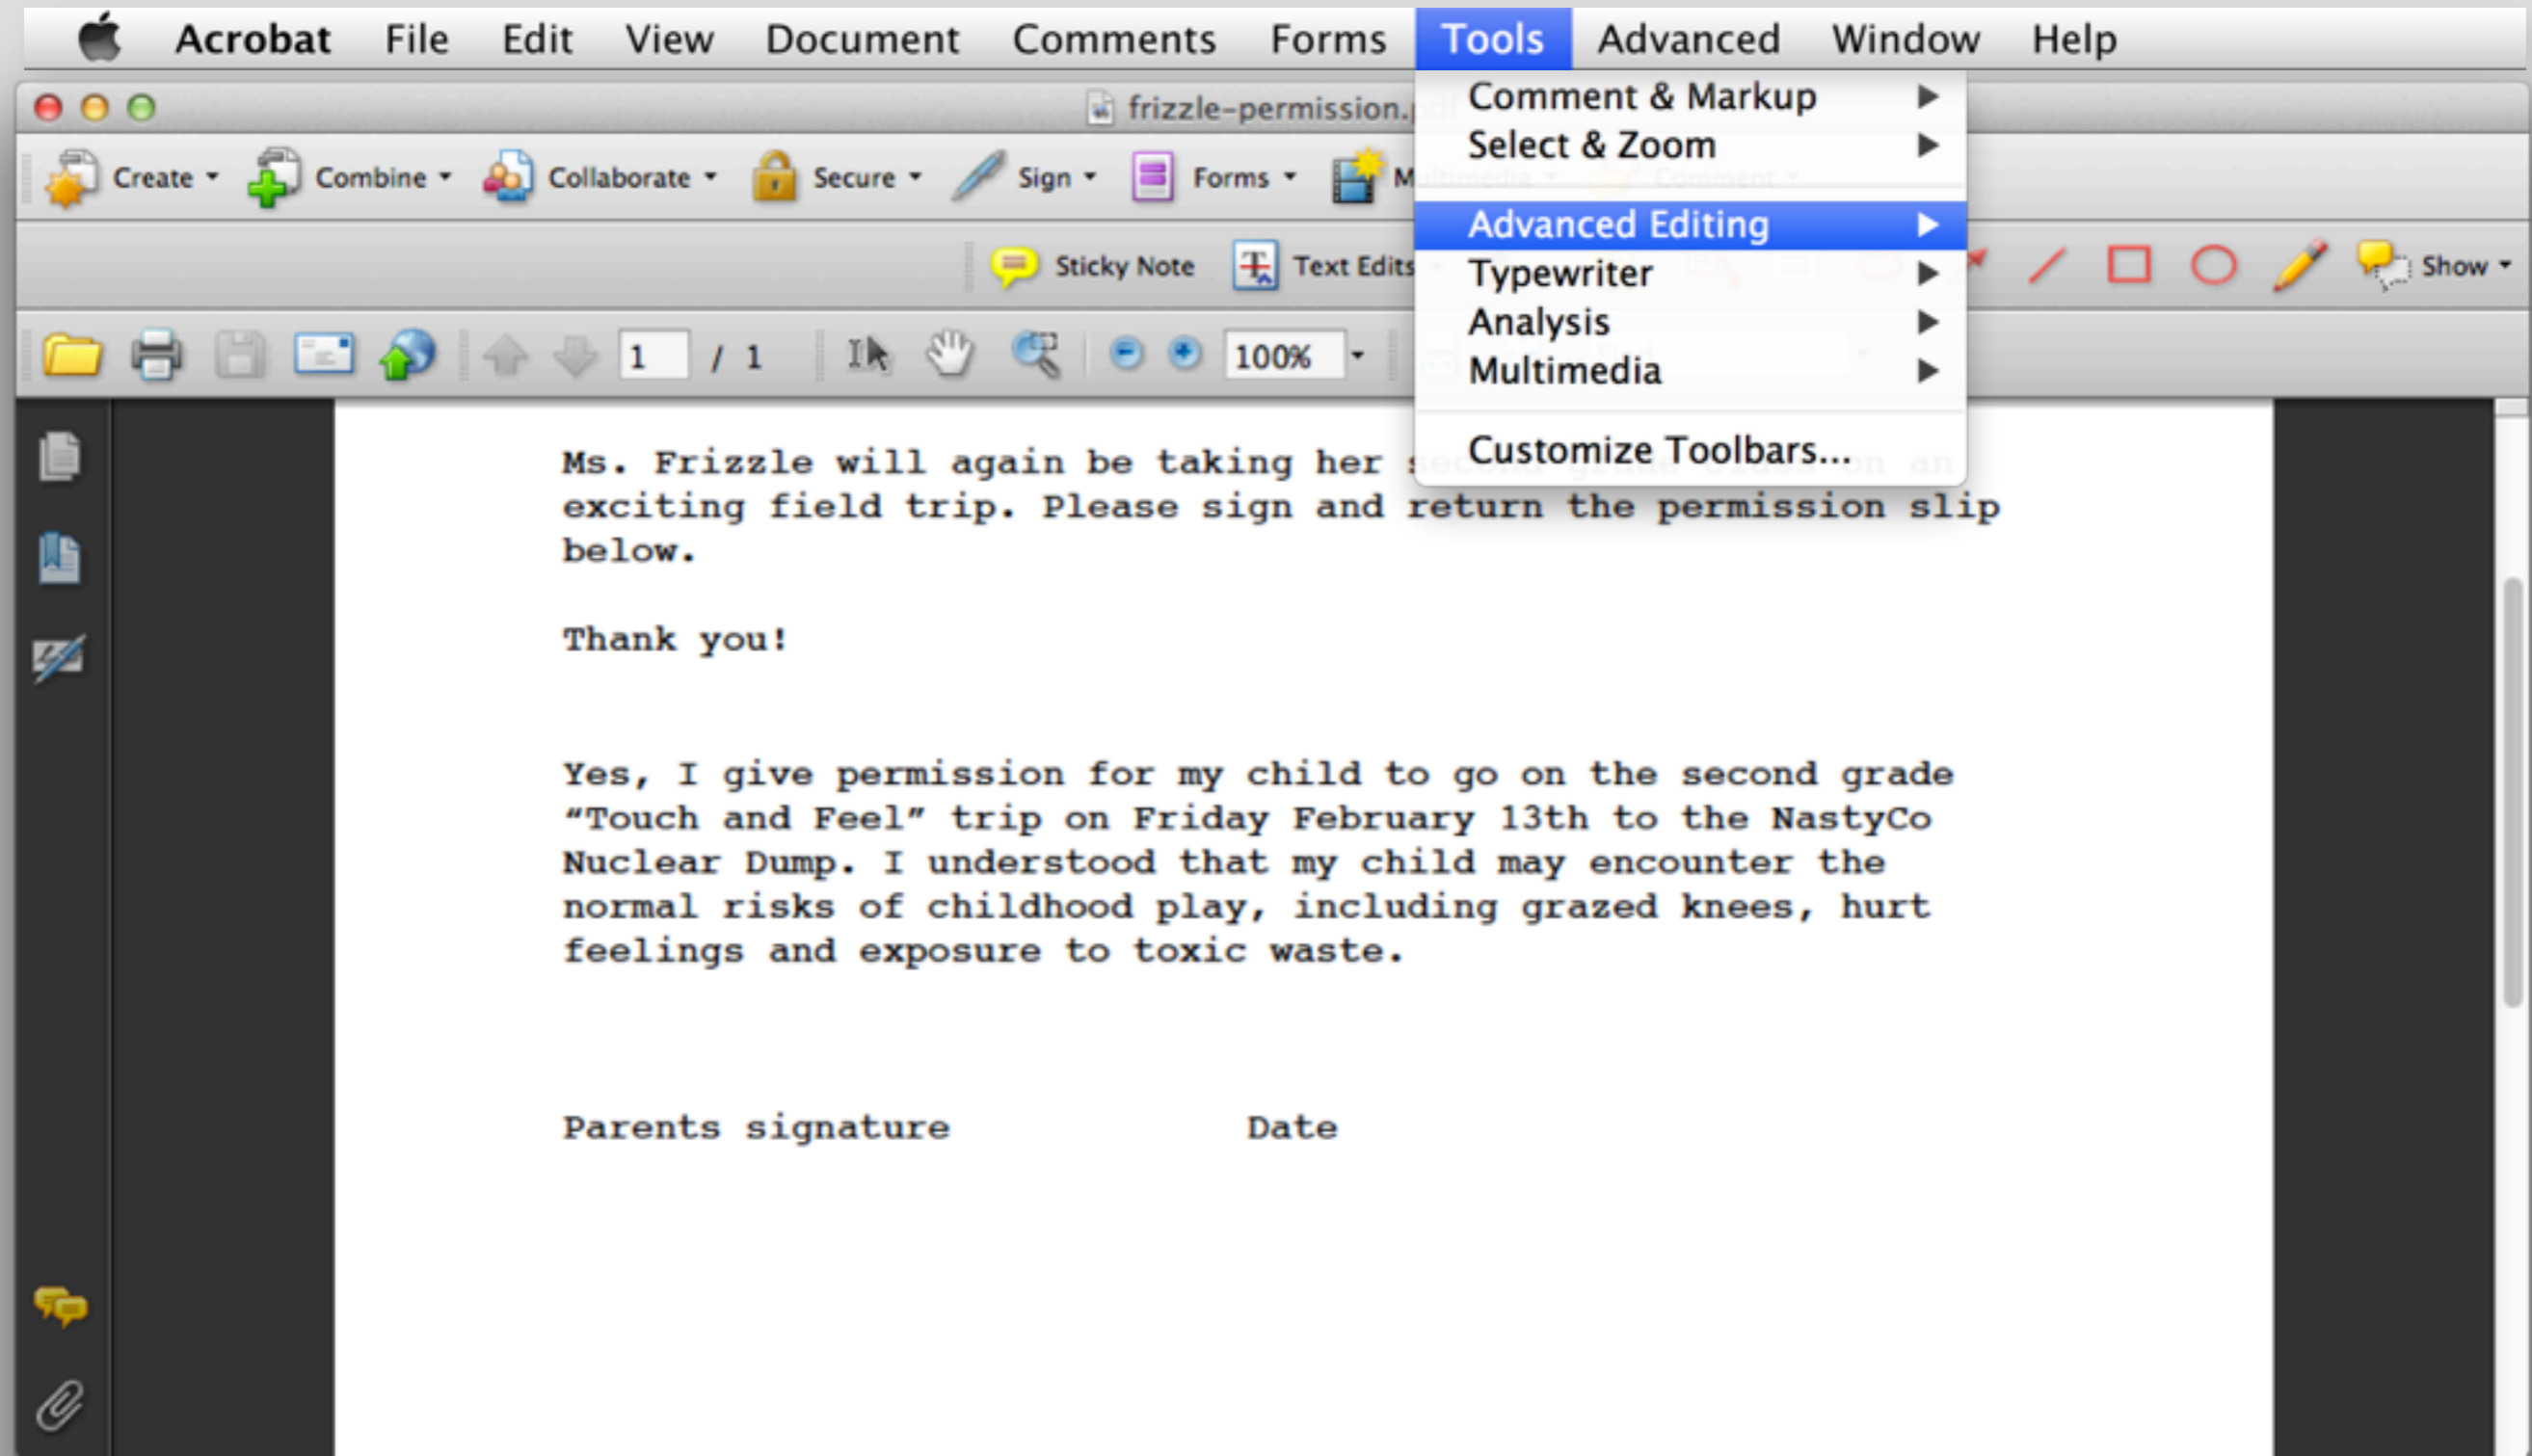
Acrobat File Edit View Document Comments Forms Tools Advanced Window Help

frizzle-permission.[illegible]

Create Combine Collaborate Secure Sign Forms M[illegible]

Sticky Note Text Edits

Show

1 / 1

100%

Comment & Markup
Select & Zoom
Advanced Editing
Typewriter
Analysis
Multimedia
Customize Toolbars...

Ms. Frizzle will again be taking her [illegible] exciting field trip. Please sign and return the permission slip below.

Thank you!

Yes, I give permission for my child to go on the second grade “Touch and Feel” trip on Friday February 13th to the NastyCo Nuclear Dump. I understood that my child may encounter the normal risks of childhood play, including grazed knees, hurt feelings and exposure to toxic waste.

Parents signature Date